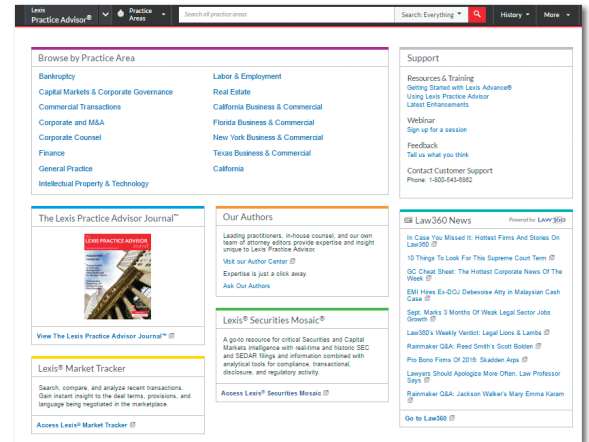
Lexis Practice Advisor®

Practice Areas

Search all practice areas

Search: Everything

History

More

Browse by Practice Area

Bankruptcy

Capital Markets & Corporate Governance

Commercial Transactions

Corporate and M&A

Corporate Counsel

Finance

General Practice

Intellectual Property & Technology

Labor & Employment

Real Estate

California Business & Commercial

Florida Business & Commercial

New York Business & Commercial

Texas Business & Commercial

California

Support

Resources & Training

Getting Started with Lexis Advance®

Using Lexis Practice Advisor

Latest Enhancements

Webinar

Sign up for a session

Feedback

Tell us what you think

Contact Customer Support

Phone: 1-800-543-6862

The Lexis Practice Advisor Journal™

LEXIS PRACTICE ADVISOR

View The Lexis Practice Advisor Journal™

Our Authors

Leading practitioners, in-house counsel, and our own team of attorney editors provide expertise and insight unique to Lexis Practice Advisor.

Visit our Author Center

Expertise is just a click away.

Ask Our Authors

Law360 News

Powered by: Law360

In Case You Missed It: Hottest Firms And Stories On Law360

10 Things To Look For This Supreme Court Term

GC Cheat Sheet: The Hottest Corporate News Of The Week

EMI Hires Ex-DOJ Debevoise Atty in Malaysian Cash Case

Sept. Marks 3 Months Of Weak Legal Sector Jobs Growth

Law360's Weekly Verdict: Legal Lions & Lambs

Rainmaker Q&A: Reed Smith's Scott Bolden

Pro Bono Firms Of 2016: Skadden Arps

Lawyers Should Apologize More Often, Law Professor Says

Rainmaker Q&A: Jackson Walker's Mary Emma Karam

Go to Law360

Lexis® Securities Mosaic®

A go-to resource for critical Securities and Capital Markets intelligence with real-time and historic SEC and SEDAR filings and information combined with analytical tools for compliance, transactional, disclosure, and regulatory activity.

Access Lexis® Securities Mosaic

Lexis® Market Tracker

Search, compare, and analyze recent transactions. Gain instant insight to the deal terms, provisions, and language being negotiated in the marketplace.

Access Lexis® Market Tracker